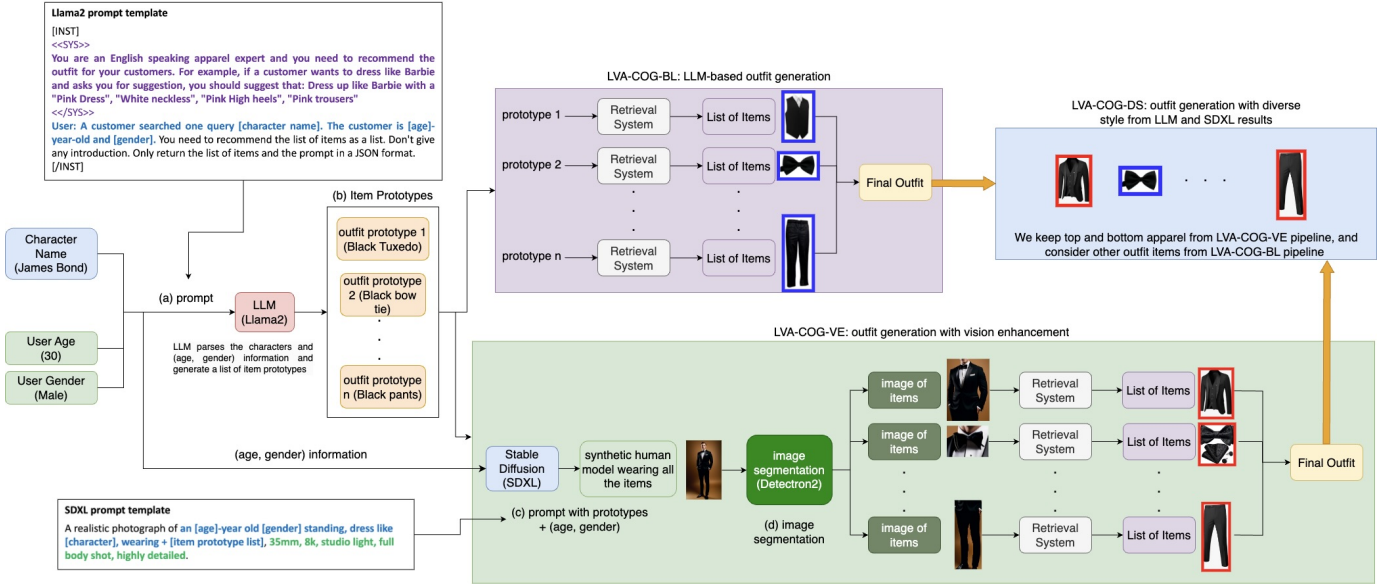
Llama2 prompt template

[INST]
<<SYS>>
You are an English speaking apparel expert and you need to recommend the outfit for your customers. For example, if a customer wants to dress like Barbie and asks you for suggestion, you should suggest that: Dress up like Barbie with a "Pink Dress", "White neckless", "Pink High heels", "Pink trousers"
<</SYS>>
User: A customer searched one query [character name]. The customer is [age]-year-old and [gender]. You need to recommend the list of items as a list. Don't give any introduction. Only return the list of items and the prompt in a JSON format.
[/INST]

LVA-COG-BL: LLM-based outfit generation

prototype 1
Retrieval System
List of Items
prototype 2
Retrieval System
List of Items
prototype n
Retrieval System
List of Items
Final Outfit

LVA-COG-DS: outfit generation with diverse style from LLM and SDXL results

We keep top and bottom apparel from LVA-COG-VE pipeline, and consider other outfit items from LVA-COG-BL pipeline

(b) Item Prototypes
outfit prototype 1 (Black Tuxedo)
outfit prototype 2 (Black bow tie)
outfit prototype n (Black pants)

Character Name (James Bond)
User Age (30)
User Gender (Male)

(a) prompt
LLM (Llama2)
LLM parses the characters and (age, gender) information and generate a list of item prototypes

LVA-COG-VE: outfit generation with vision enhancement

(age, gender) information
Stable Diffusion (SDXL)
synthetic human model wearing all the items
image segmentation (Detectron2)
(d) image segmentation
image of items
Retrieval System
List of Items
image of items
Retrieval System
List of Items
image of items
Retrieval System
List of Items
Final Outfit

SDXL prompt template
A realistic photograph of an [age]-year old [gender] standing, dress like [character], wearing + [item prototype list], 35mm, 8k, studio light, full body shot, highly detailed.

(c) prompt with prototypes + (age, gender)